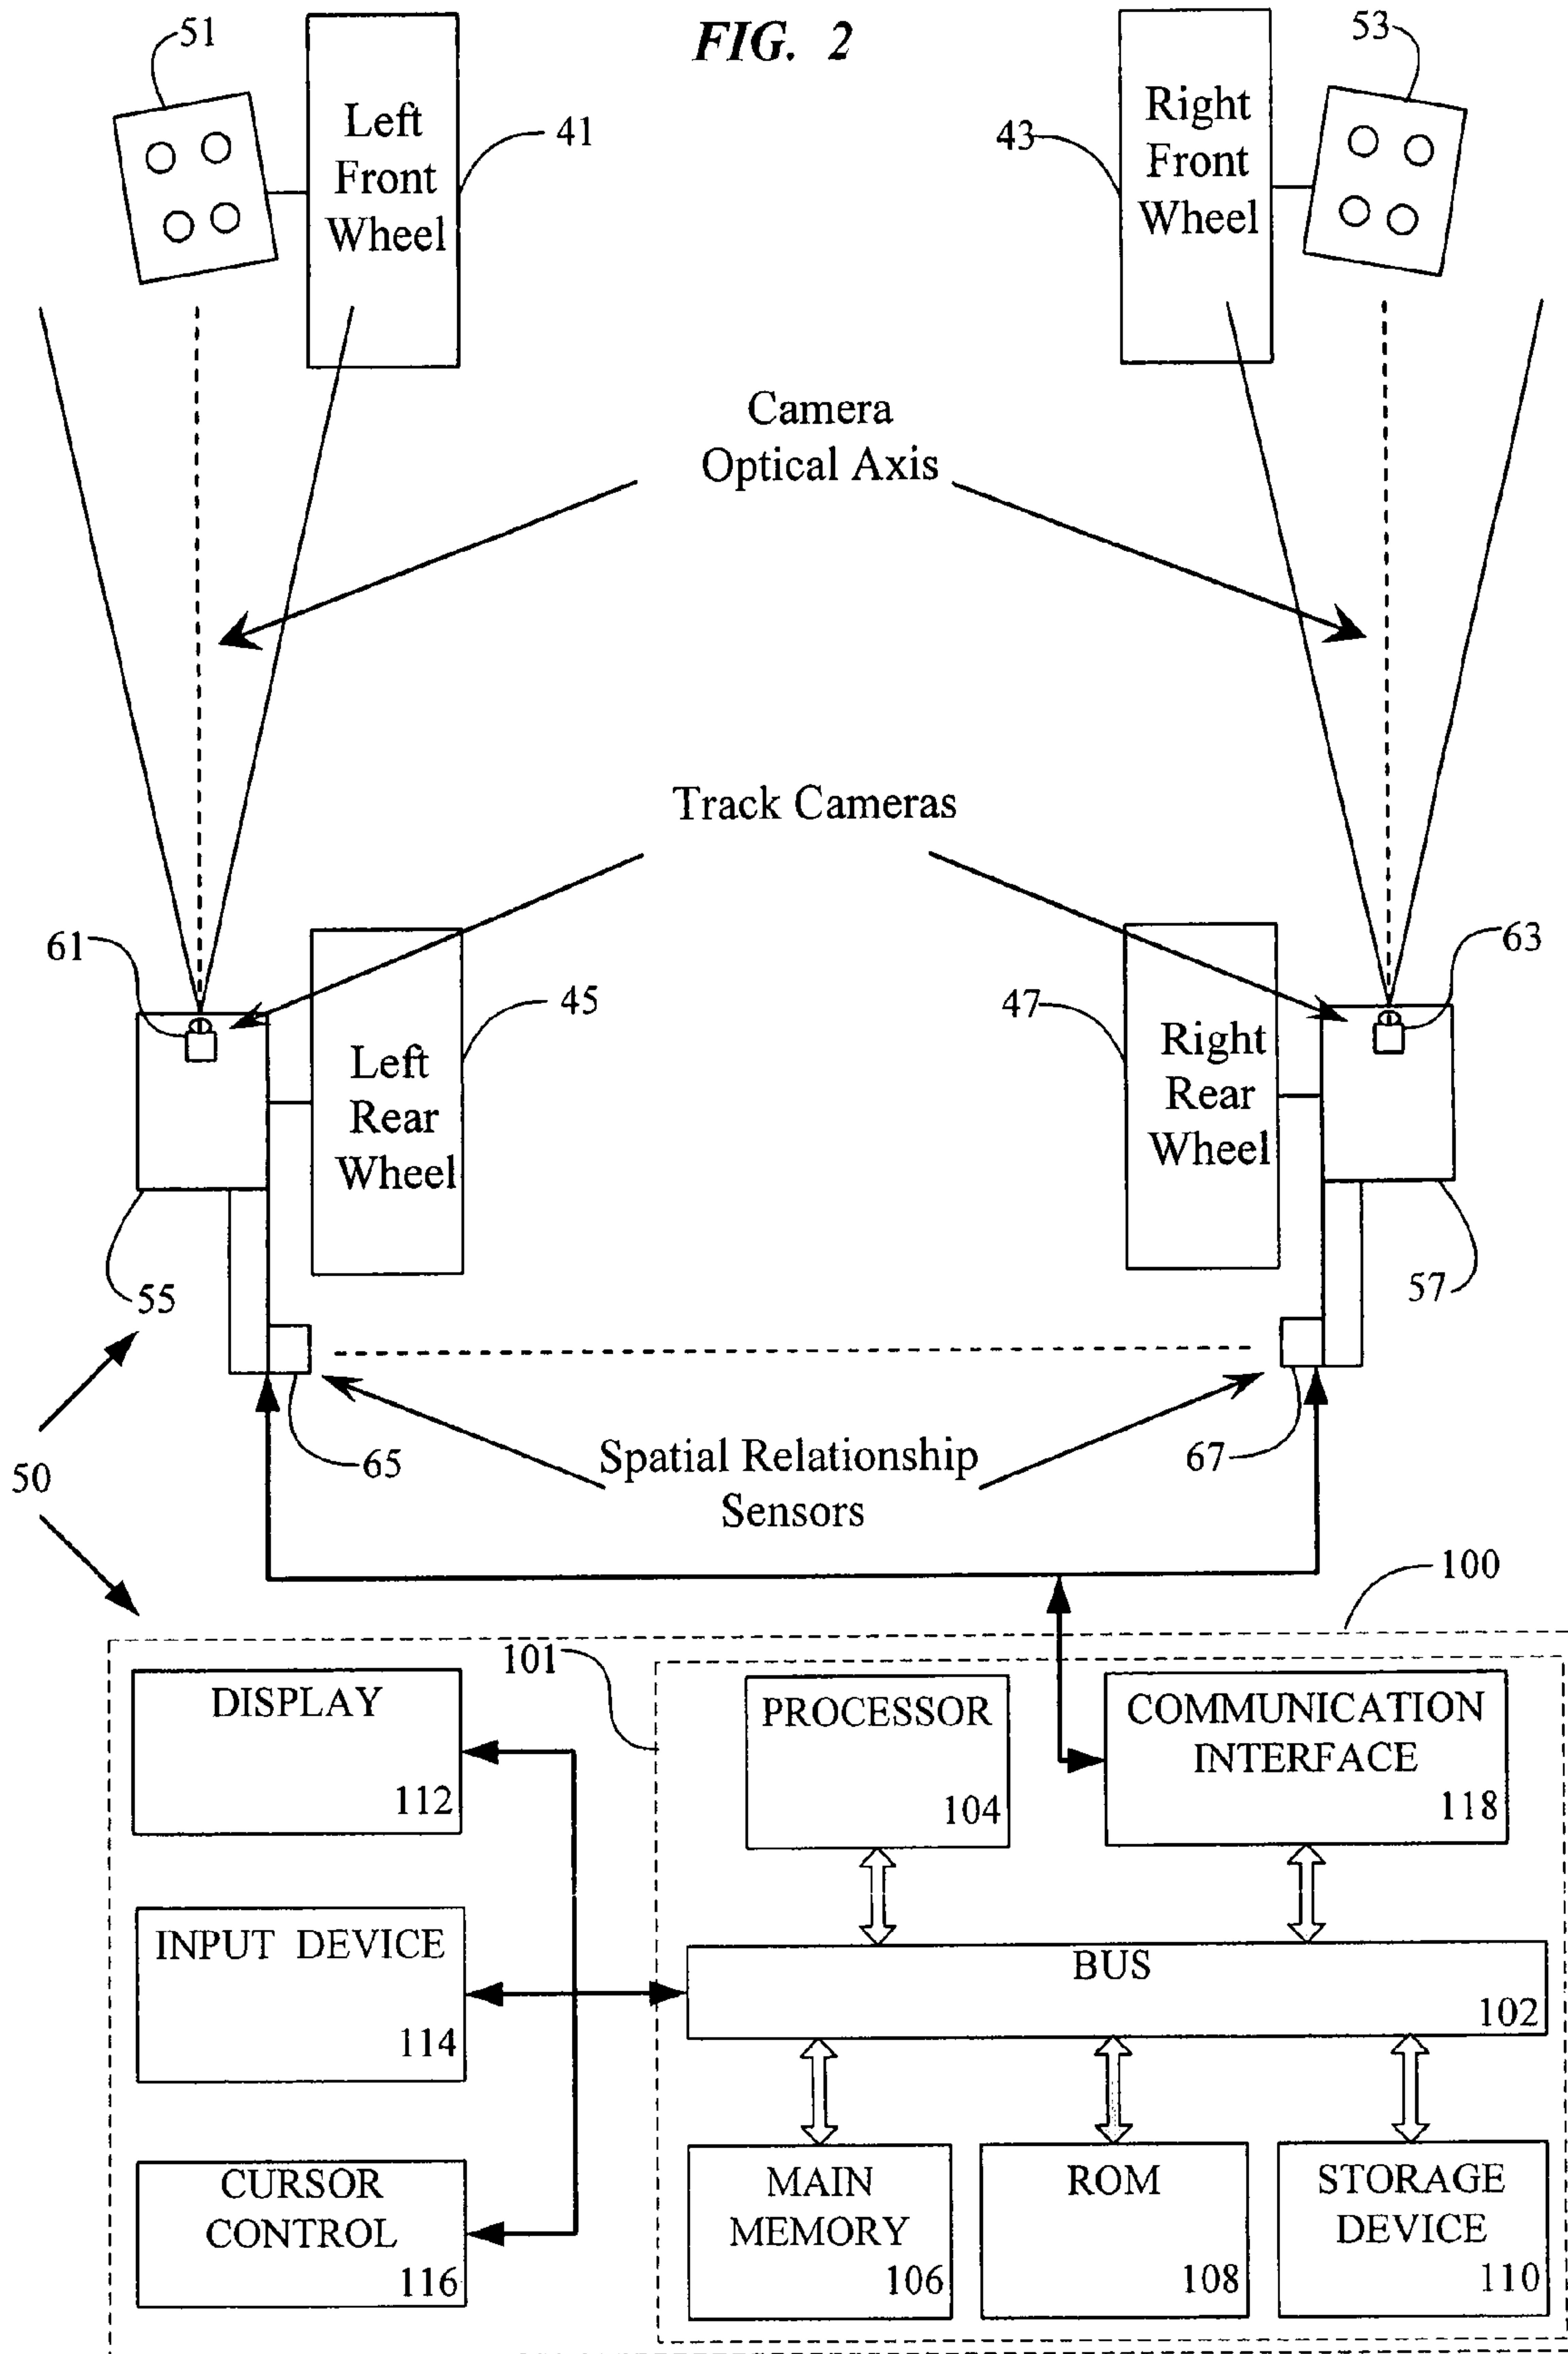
FIG. 2

51

Left Front Wheel

41

43

Right Front Wheel

53

Camera Optical Axis

Track Cameras

61

63

45

Left Rear Wheel

47

Right Rear Wheel

55

57

50

65

Spatial Relationship Sensors

67

100

101

DISPLAY 112

PROCESSOR 104

COMMUNICATION INTERFACE 118

INPUT DEVICE 114

BUS 102

CURSOR CONTROL 116

MAIN MEMORY 106

ROM 108

STORAGE DEVICE 110